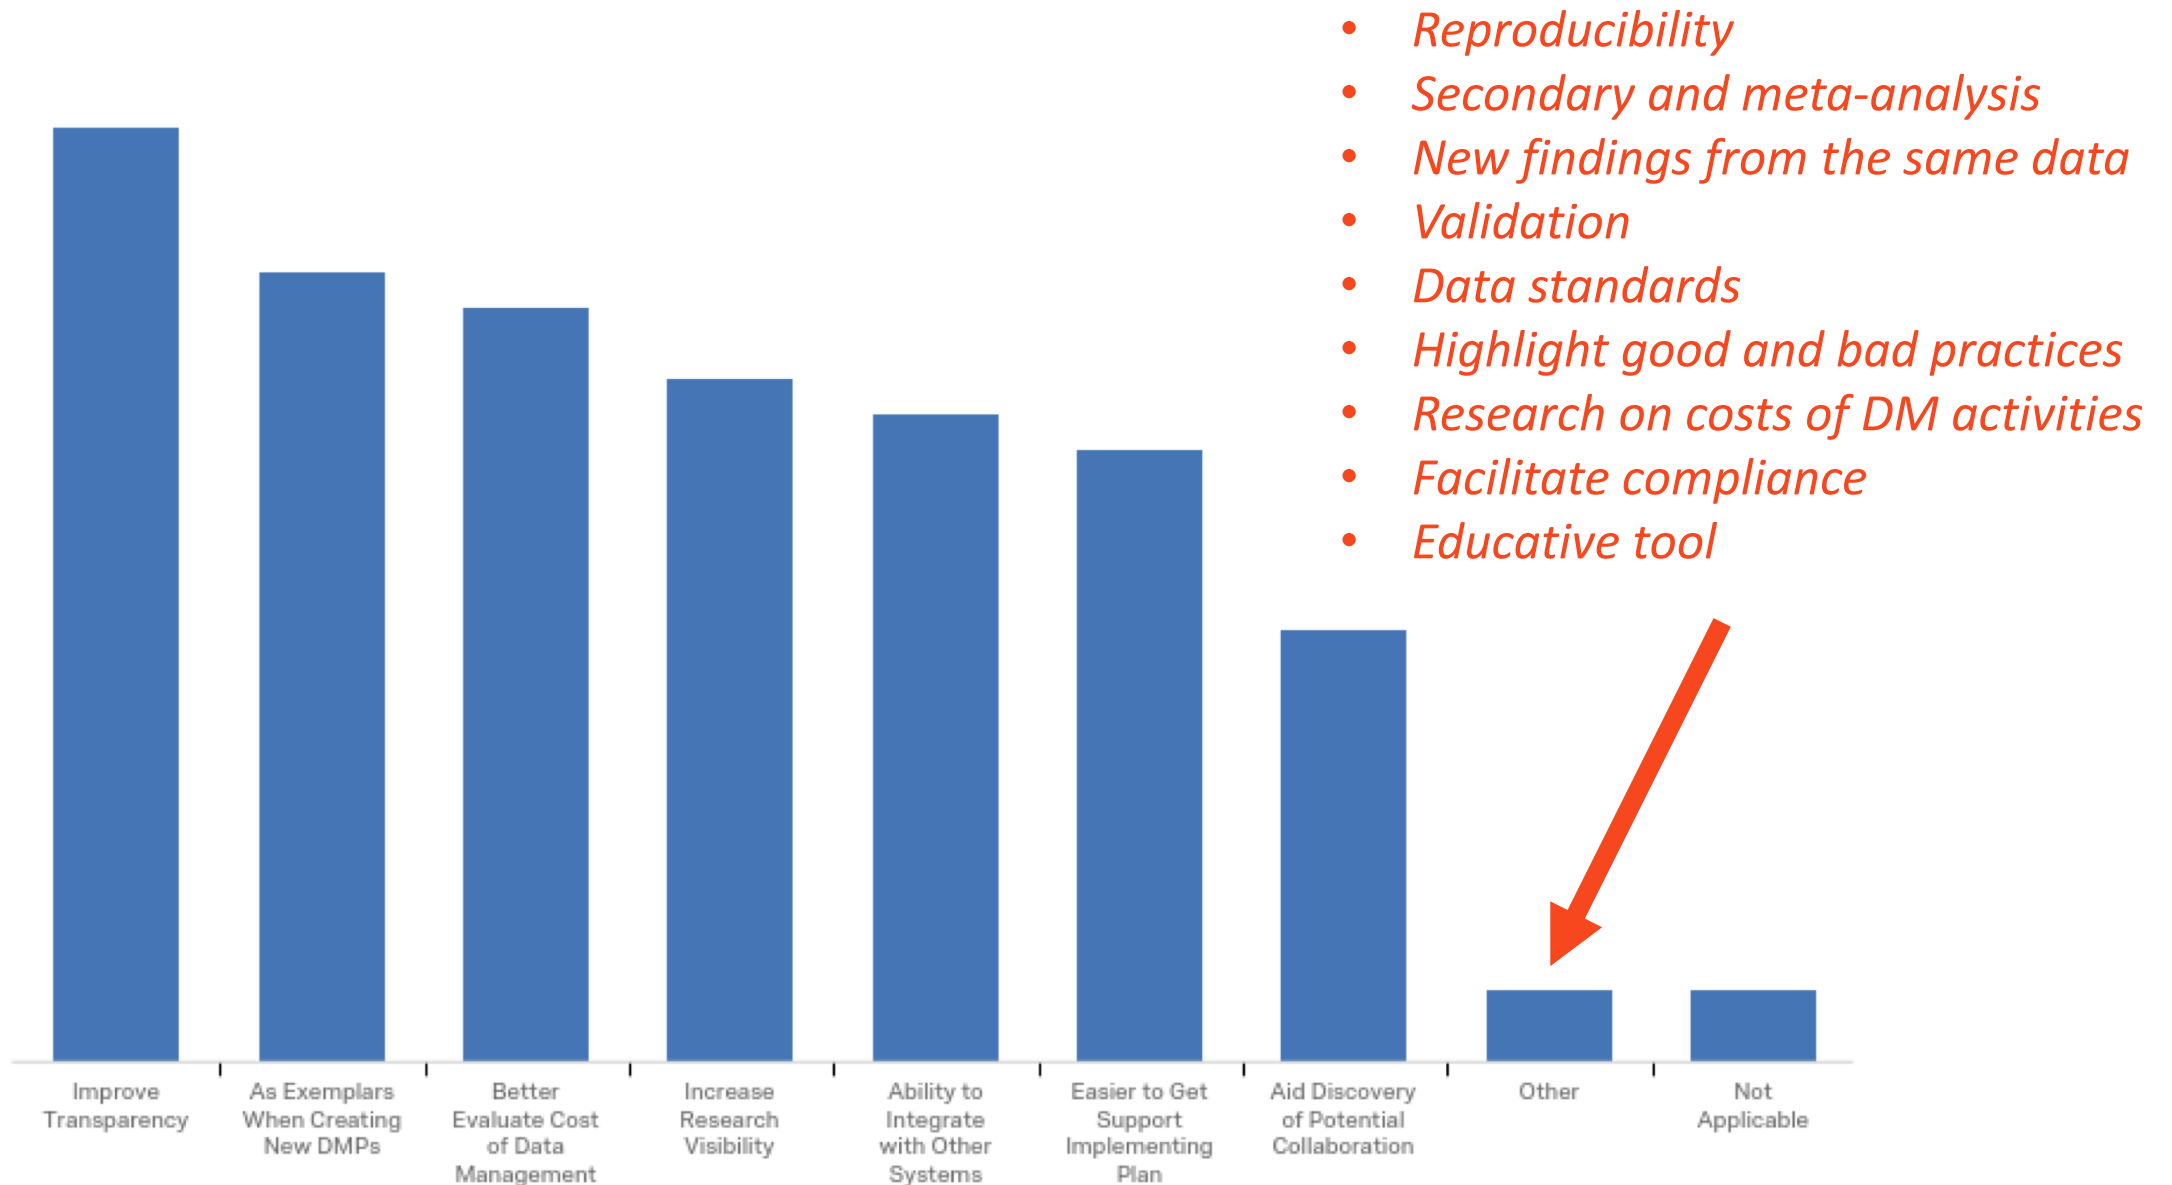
• Reproducibility
• Secondary and meta-analysis
• New findings from the same data
• Validation
• Data standards
• Highlight good and bad practices
• Research on costs of DM activities
• Facilitate compliance
• Educative tool

Improve Transparency

As Exemplars When Creating New DMPs

Better Evaluate Cost of Data Management

Increase Research Visibility

Ability to Integrate with Other Systems

Easier to Get Support Implementing Plan

Aid Discovery of Potential Collaboration

Other

Not Applicable